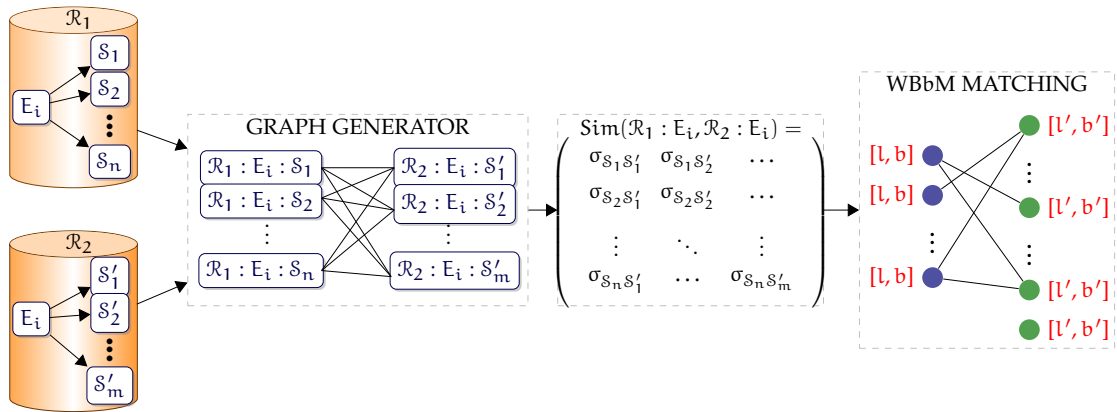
$\mathcal{R}_1$

$E_i$

$\mathcal{S}_1$

$\mathcal{S}_2$

$\vdots$

$\mathcal{S}_n$

$\mathcal{R}_2$

$E_i$

$\mathcal{S}'_1$

$\mathcal{S}'_2$

$\vdots$

$\mathcal{S}'_m$

GRAPH GENERATOR

$\mathcal{R}_1 : E_i : \mathcal{S}_1$

$\mathcal{R}_1 : E_i : \mathcal{S}_2$

$\vdots$

$\mathcal{R}_1 : E_i : \mathcal{S}_n$

$\mathcal{R}_2 : E_i : \mathcal{S}'_1$

$\mathcal{R}_2 : E_i : \mathcal{S}'_2$

$\vdots$

$\mathcal{R}_2 : E_i : \mathcal{S}'_m$

$Sim(\mathcal{R}_1 : E_i, \mathcal{R}_2 : E_i) = \begin{pmatrix} \sigma_{\mathcal{S}_1\mathcal{S}'_1} & \sigma_{\mathcal{S}_1\mathcal{S}'_2} & \cdots \\ \sigma_{\mathcal{S}_2\mathcal{S}'_1} & \sigma_{\mathcal{S}_2\mathcal{S}'_2} & \cdots \\ \vdots & \ddots & \vdots \\ \sigma_{\mathcal{S}_n\mathcal{S}'_1} & \cdots & \sigma_{\mathcal{S}_n\mathcal{S}'_m} \end{pmatrix}$

WBbM MATCHING

$[l, b]$

$[l, b]$

$\vdots$

$[l, b]$

$[l', b']$

$\vdots$

$[l', b']$

$\vdots$

$[l', b']$

$[l', b']$